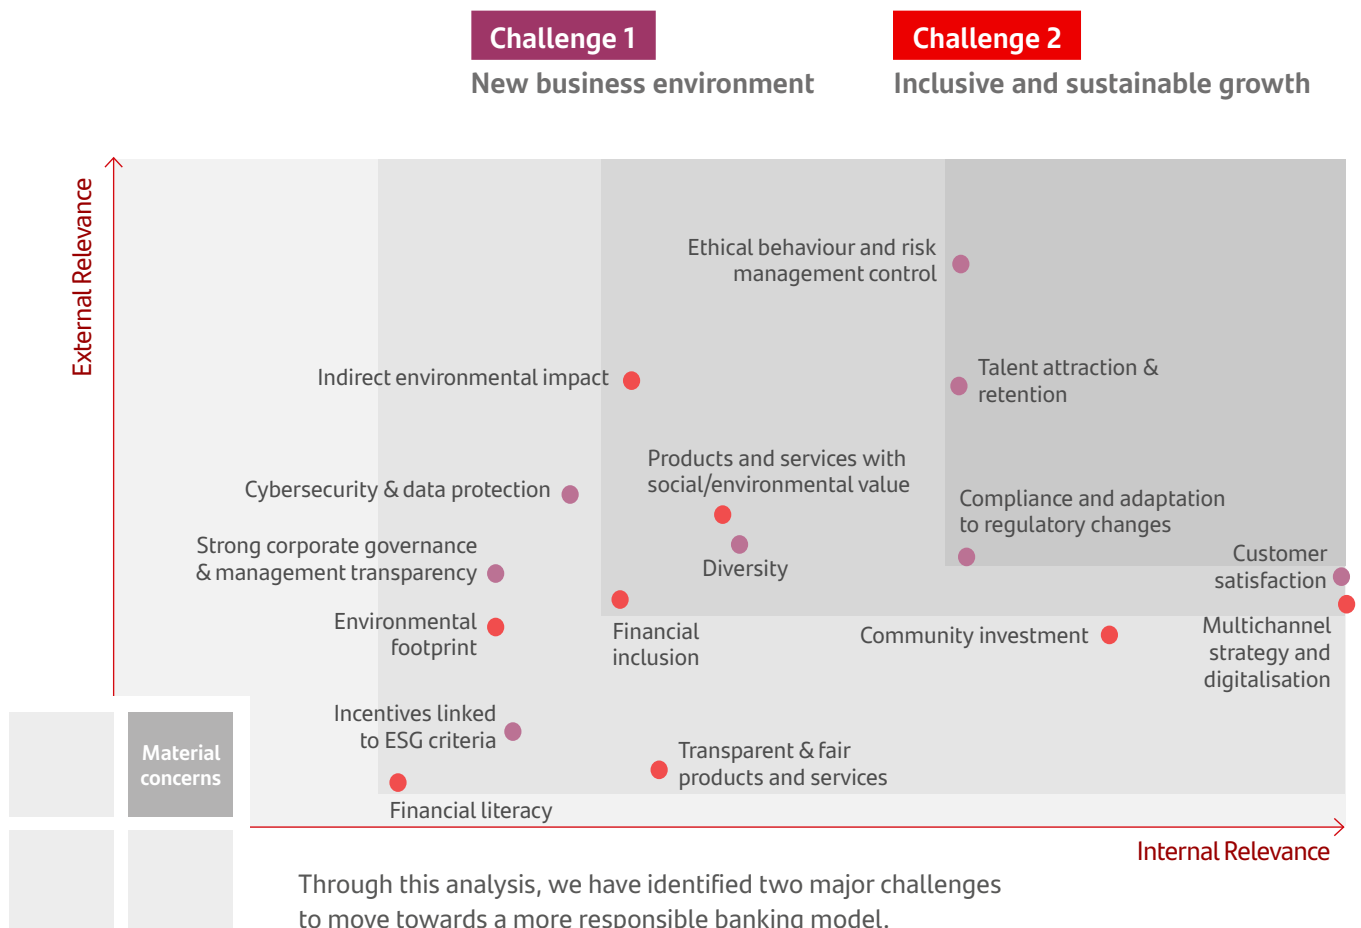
Challenge 1
New business environment

Challenge 2
Inclusive and sustainable growth

External Relevance

Ethical behaviour and risk management control

Indirect environmental impact

Talent attraction & retention

Products and services with social/environmental value

Cybersecurity & data protection

Compliance and adaptation to regulatory changes

Strong corporate governance & management transparency

Diversity

Customer satisfaction

Environmental footprint

Financial inclusion

Community investment

Multichannel strategy and digitalisation

Incentives linked to ESG criteria

Transparent & fair products and services

Material concerns

Financial literacy

Internal Relevance

Through this analysis, we have identified two major challenges to move towards a more responsible banking model.